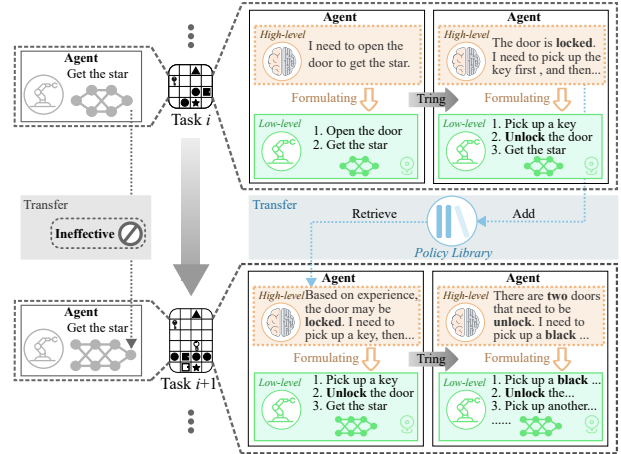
Agent
Get the star

Task $i$

Transfer
Ineffective

Agent
Get the star

Task $i$+1

Agent
High-level
I need to open the door to get the star.
Formulating
Low-level
1. Open the door
2. Get the star

Tring

Agent
High-level
The door is locked. I need to pick up the key first , and then...
Formulating
Low-level
1. Pick up a key
2. Unlock the door
3. Get the star

Transfer
Retrieve
Add
Policy Library

Agent
High-level
Based on experience, the door may be locked. I need to pick up a key, then...
Formulating
Low-level
1. Pick up a key
2. Unlock the door
3. Get the star

Tring

Agent
High-level
There are two doors that need to be unlock. I need to pick up a black ...
Formulating
Low-level
1. Pick up a black ...
2. Unlock the...
3. Pick up another...
......